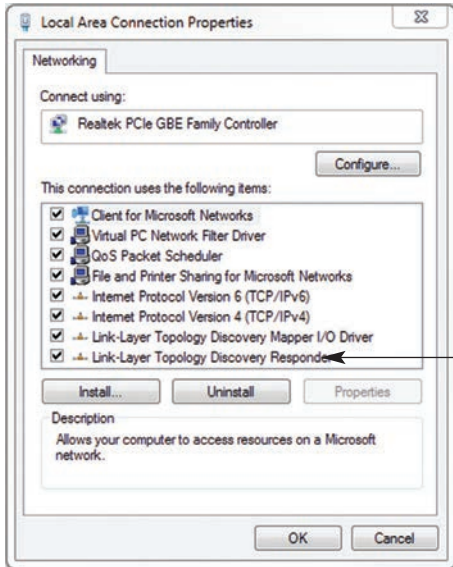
Local Area Connection Properties

Networking

Connect using:

Realtek PCIe GBE Family Controller

Configure...

This connection uses the following items:

Client for Microsoft Networks
Virtual PC Network Filter Driver
QoS Packet Scheduler
File and Printer Sharing for Microsoft Networks
Internet Protocol Version 6 (TCP/IPv6)
Internet Protocol Version 4 (TCP/IPv4)
Link-Layer Topology Discovery Mapper I/O Driver
Link-Layer Topology Discovery Responder

Install...
Uninstall
Properties

Description
Allows your computer to access resources on a Microsoft network.

OK
Cancel